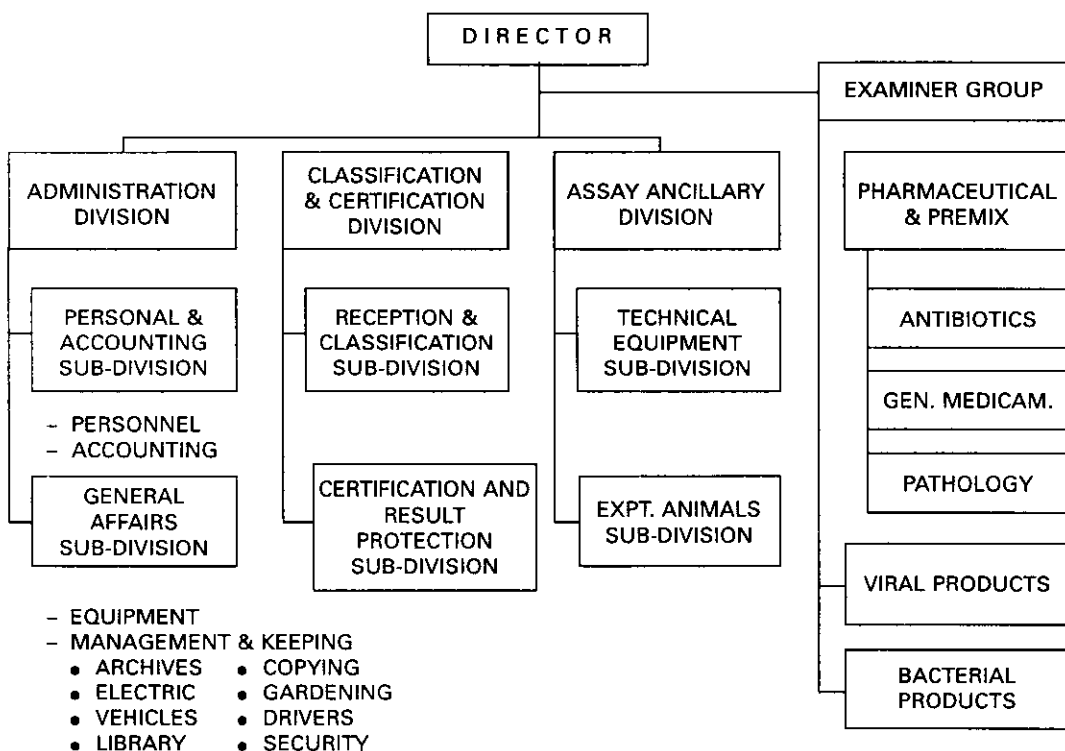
DIRECTOR

EXAMINER GROUP

ADMINISTRATION DIVISION

CLASSIFICATION & CERTIFICATION DIVISION

ASSAY ANCILLARY DIVISION

PHARMACEUTICAL & PREMIX

PERSONAL & ACCOUNTING SUB-DIVISION

– PERSONNEL
– ACCOUNTING

GENERAL AFFAIRS SUB-DIVISION

– EQUIPMENT
– MANAGEMENT & KEEPING
• ARCHIVES • COPYING
• ELECTRIC • GARDENING
• VEHICLES • DRIVERS
• LIBRARY • SECURITY

RECEPTION & CLASSIFICATION SUB-DIVISION

CERTIFICATION AND RESULT PROTECTION SUB-DIVISION

TECHNICAL EQUIPMENT SUB-DIVISION

EXPT. ANIMALS SUB-DIVISION

ANTIBIOTICS

GEN. MEDICAM.

PATHOLOGY

VIRAL PRODUCTS

BACTERIAL PRODUCTS